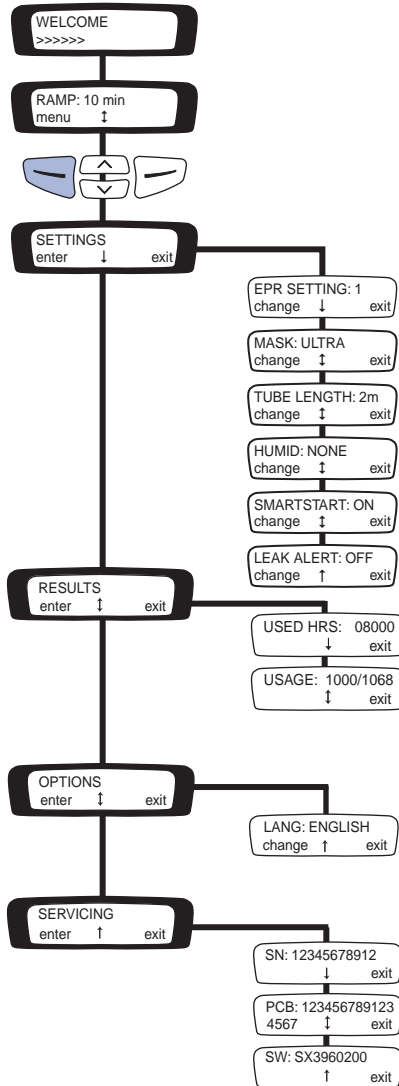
WELCOME
>>>>>>

RAMP: 10 min
menu ↕

SETTINGS
enter ↓ exit

EPR SETTING: 1
change ↓ exit

MASK: ULTRA
change ↕ exit

TUBE LENGTH: 2m
change ↕ exit

HUMID: NONE
change ↕ exit

SMARTSTART: ON
change ↕ exit

LEAK ALERT: OFF
change ↑ exit

RESULTS
enter ↕ exit

USED HRS: 08000
↓ exit

USAGE: 1000/1068
↕ exit

OPTIONS
enter ↕ exit

LANG: ENGLISH
change ↑ exit

SERVICING
enter ↑ exit

SN: 12345678912
↓ exit

PCB: 123456789123
4567 ↕ exit

SW: SX3960200
↑ exit